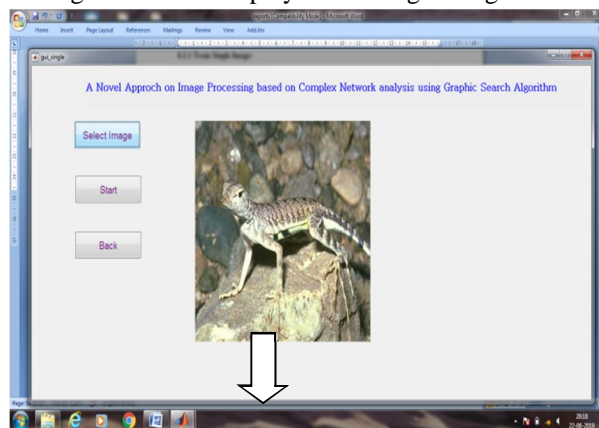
Home Insert Page Layout References Mailings Review View Add-Ins

gui_single

A Novel Approch on Image Processing based on Complex Network analysis using Graphic Search Algorithm

Select Image

Start

Back

20:18
22-08-2019